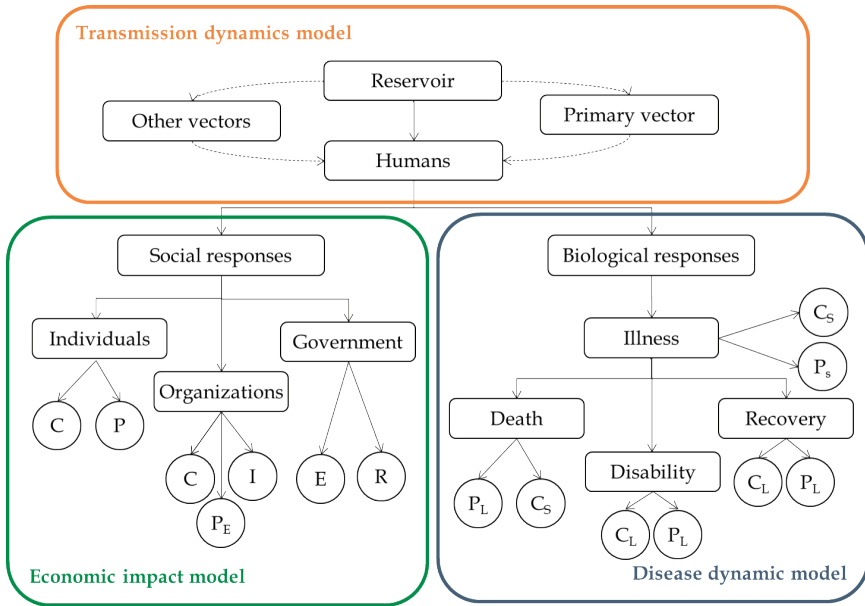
Transmission dynamics model

Reservoir

Other vectors

Primary vector

Humans

Social responses

Individuals

Organizations

Government

C

P

C

I

$P_E$

E

R

Economic impact model

Biological responses

Illness

$C_S$

$P_s$

Death

Disability

Recovery

$P_L$

$C_S$

$C_L$

$P_L$

$C_L$

$P_L$

Disease dynamic model